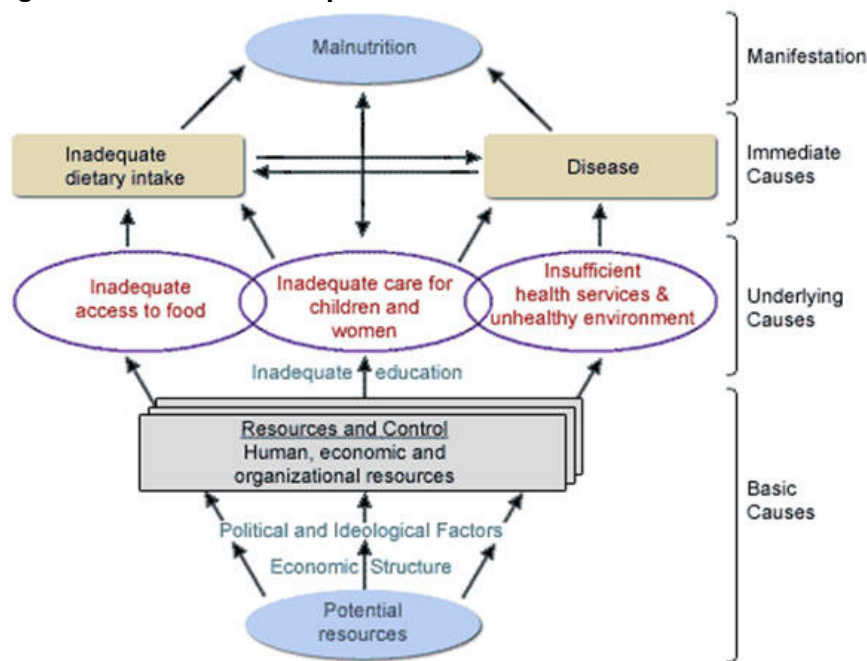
Malnutrition

Manifestation

Inadequate dietary intake

Disease

Immediate Causes

Inadequate access to food

Inadequate care for children and women

Insufficient health services & unhealthy environment

Underlying Causes

Inadequate education

Resources and Control
Human, economic and organizational resources

Basic Causes

Political and Ideological Factors

Economic Structure

Potential resources